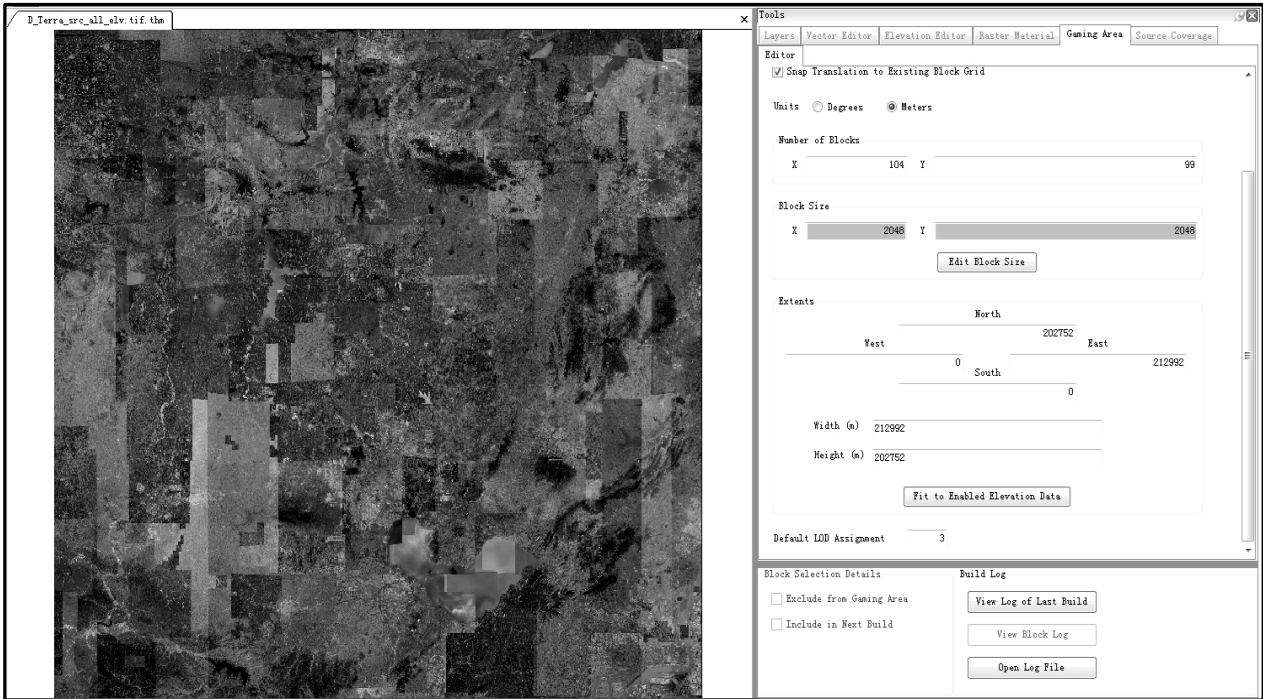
D_Terra_src_all_elv.tif.thm

Tools

Layers | Vector Editor | Elevation Editor | Raster Material | Gaming Area | Source Coverage

Editor

Snap Translation to Existing Block Grid

Units Degrees Meters

Number of Blocks

X 104 Y 99

Block Size

X 2048 Y 2048

Edit Block Size

Extents

North

202752

West East

0 212992

South

0

Width (m) 212992

Height (m) 202752

Fit to Enabled Elevation Data

Default LOD Assignment 3

Block Selection Details

Exclude from Gaming Area

Include in Next Build

Build Log

View Log of Last Build

View Block Log

Open Log File